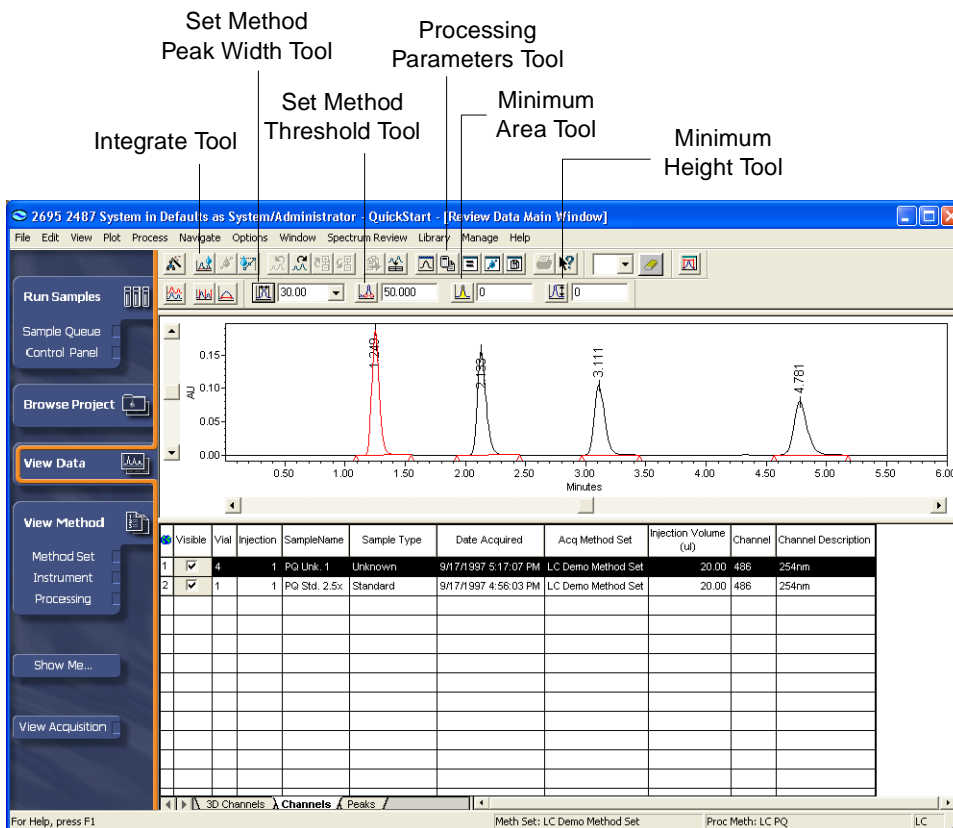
Set Method Peak Width Tool

Processing Parameters Tool

Set Method Threshold Tool

Minimum Area Tool

Integrate Tool

Minimum Height Tool

2695 2487 System in Defaults as System/Administrator - QuickStart - [Review Data Main Window]

File Edit View Plot Process Navigate Options Window Spectrum Review Library Manage Help

30.00 50.000 0 0

Run Samples

Sample Queue
Control Panel

Browse Project

View Data

View Method

Method Set
Instrument
Processing

Show Me...

View Acquisition

AU

0.15
0.10
0.05
0.00

1.249
2.133
3.111
4.781

0.50 1.00 1.50 2.00 2.50 3.00 3.50 4.00 4.50 5.00 5.50 6.00

Minutes

| | Visible | Vial | Injection | SampleName | Sample Type | Date Acquired | Acq Method Set | Injection Volume (ul) | Channel | Channel Description |
|---|---|---|---|---|---|---|---|---|---|---|
| 1 | ✓ | 4 | 1 | PQ Unk. 1 | Unknown | 9/17/1997 5:17:07 PM | LC Demo Method Set | 20.00 | 486 | 254nm |
| 2 | ✓ | 1 | 1 | PQ Std. 2.5x | Standard | 9/17/1997 4:56:03 PM | LC Demo Method Set | 20.00 | 486 | 254nm |

3D Channels Channels Peaks

For Help, press F1 Meth Set: LC Demo Method Set Proc Meth: LC PQ LC